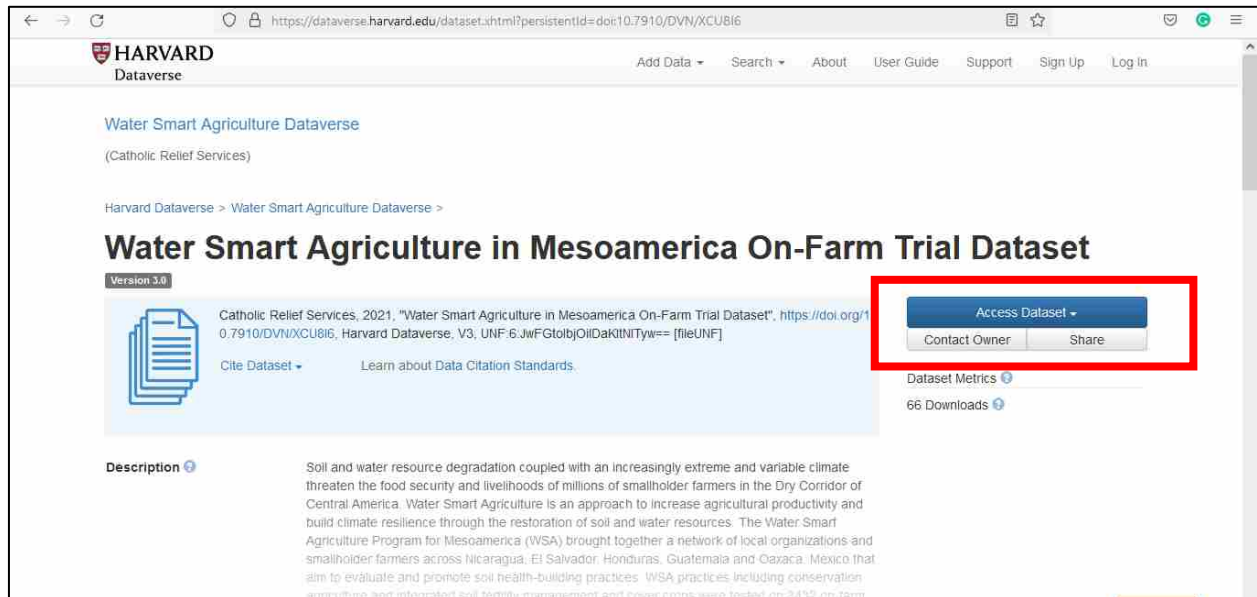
https://dataverse.harvard.edu/dataset.xhtml?persistentId=doi:10.7910/DVN/XCU8I6

HARVARD
Dataverse

Add Data ▾ Search ▾ About User Guide Support Sign Up Log In

Water Smart Agriculture Dataverse

(Catholic Relief Services)

Harvard Dataverse > Water Smart Agriculture Dataverse >

Water Smart Agriculture in Mesoamerica On-Farm Trial Dataset

Version 3.0

Catholic Relief Services, 2021, "Water Smart Agriculture in Mesoamerica On-Farm Trial Dataset", https://doi.org/10.7910/DVN/XCU8I6, Harvard Dataverse, V3, UNF:6:JwFGtolbjOilDaKltNITyw== [fileUNF]

Cite Dataset ▾ Learn about Data Citation Standards.

Access Dataset ▾
Contact Owner Share

Dataset Metrics
66 Downloads

Description

Soil and water resource degradation coupled with an increasingly extreme and variable climate threaten the food security and livelihoods of millions of smallholder farmers in the Dry Corridor of Central America. Water Smart Agriculture is an approach to increase agricultural productivity and build climate resilience through the restoration of soil and water resources. The Water Smart Agriculture Program for Mesoamerica (WSA) brought together a network of local organizations and smallholder farmers across Nicaragua, El Salvador, Honduras, Guatemala and Oaxaca, Mexico that aim to evaluate and promote soil health-building practices. WSA practices including conservation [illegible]